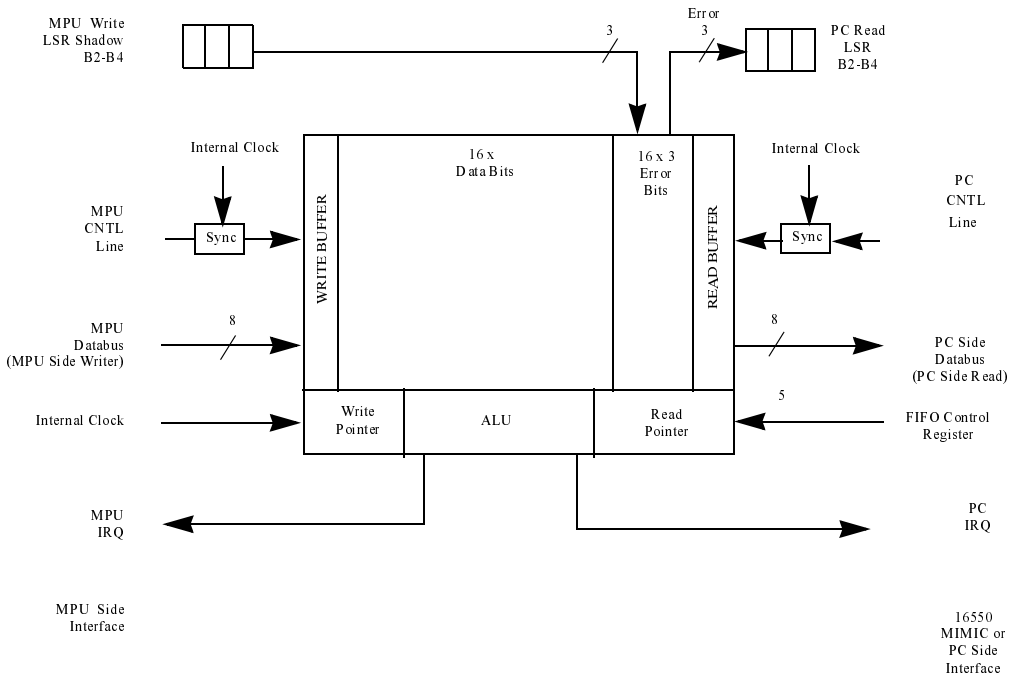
MPU Write LSR Shadow B2-B4

3

Error 3

PC Read LSR B2-B4

Internal Clock

16 x Data Bits

16 x 3 Error Bits

Internal Clock

PC CNTL Line

MPU CNTL Line

Sync

WRITE BUFFER

READ BUFFER

Sync

MPU Databus (MPU Side Writer)

8

8

PC Side Databus (PC Side Read)

Internal Clock

Write Pointer

ALU

Read Pointer

5

FIFO Control Register

MPU IRQ

PC IRQ

MPU Side Interface

16550 MIMIC or PC Side Interface